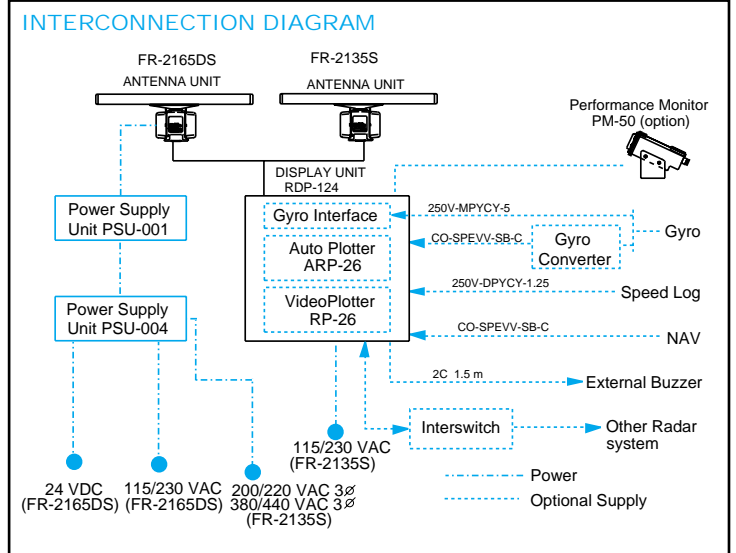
INTERCONNECTION DIAGRAM

FR-2165DS
ANTENNA UNIT

FR-2135S
ANTENNA UNIT

Performance Monitor
PM-50 (option)

DISPLAY UNIT
RDP-124

Gyro Interface

250V-MPYCY-5

Gyro

CO-SPEVV-SB-C

Gyro Converter

Auto Plotter
ARP-26

Power Supply
Unit PSU-001

250V-DPYCY-1.25

Speed Log

Power Supply
Unit PSU-004

VideoPlotter
RP-26

CO-SPEVV-SB-C

NAV

2C 1.5 m

External Buzzer

Interswitch

Other Radar system

115/230 VAC
(FR-2135S)

24 VDC
(FR-2165DS)

115/230 VAC
(FR-2165DS)

200/220 VAC 3$\varnothing$
380/440 VAC 3$\varnothing$
(FR-2135S)

Power

Optional Supply